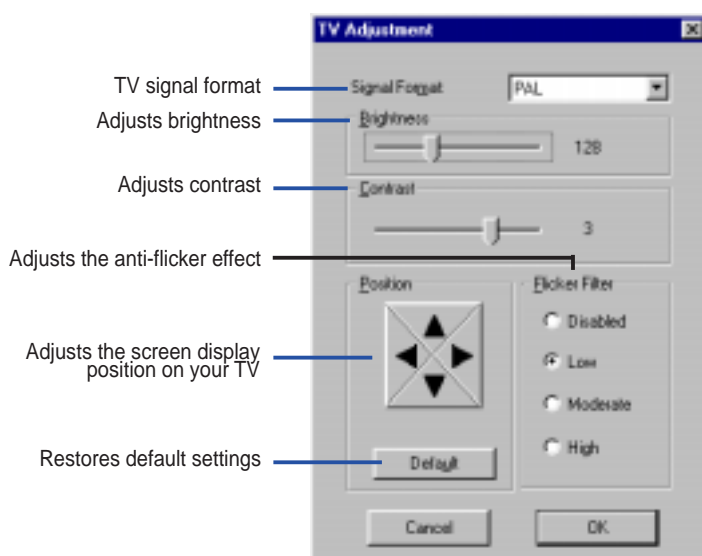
TV Adjustment

TV signal format
Signal Format
PAL

Adjusts brightness
Brightness
128

Adjusts contrast
Contrast
3

Adjusts the anti-flicker effect

Position

Flicker Filter
Disabled
Low
Moderate
High

Adjusts the screen display position on your TV

Restores default settings
Default

Cancel
OK